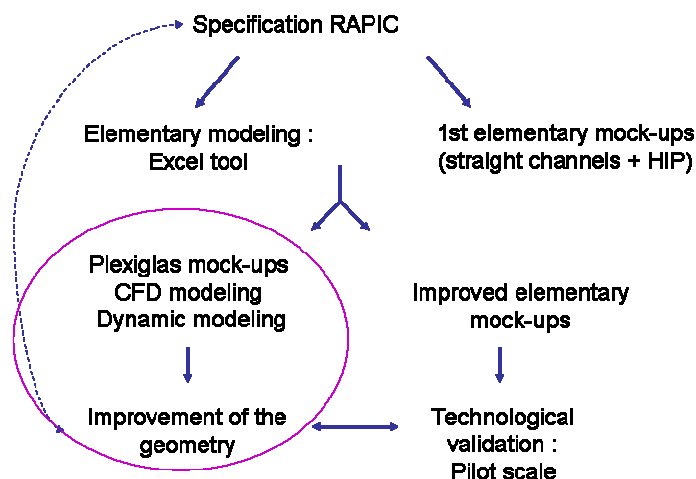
Specification RAPIC

Elementary modeling : Excel tool

1st elementary mock-ups (straight channels + HIP)

Plexiglas mock-ups
CFD modeling
Dynamic modeling

Improved elementary mock-ups

Improvement of the geometry

Technological validation : Pilot scale